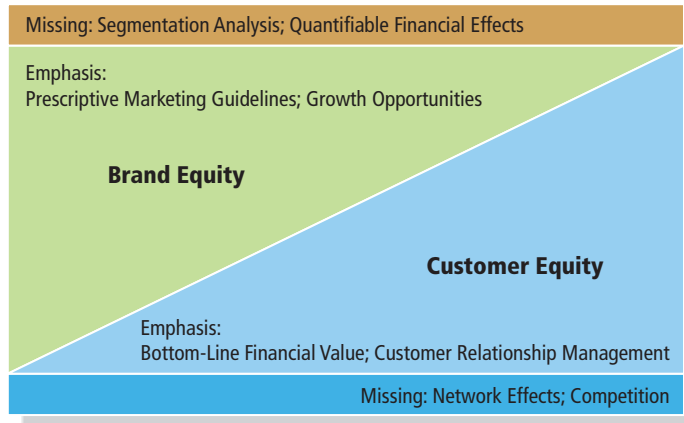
Missing: Segmentation Analysis; Quantifiable Financial Effects

Emphasis:
Prescriptive Marketing Guidelines; Growth Opportunities

Brand Equity

Customer Equity

Emphasis:
Bottom-Line Financial Value; Customer Relationship Management

Missing: Network Effects; Competition